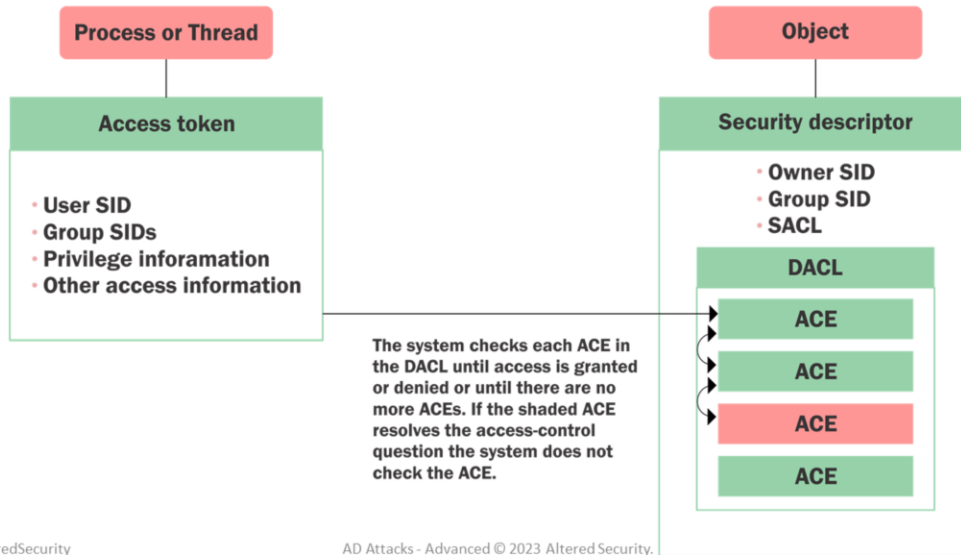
Process or Thread

Access token

User SID
Group SIDs
Privilege inforamation
Other access information

Object

Security descriptor

Owner SID
Group SID
SACL

DACL

ACE
ACE
ACE
ACE

The system checks each ACE in the DACL until access is granted or denied or until there are no more ACEs. If the shaded ACE resolves the access-control question the system does not check the ACE.

edSecurity

AD Attacks - Advanced © 2023 Altered Security.